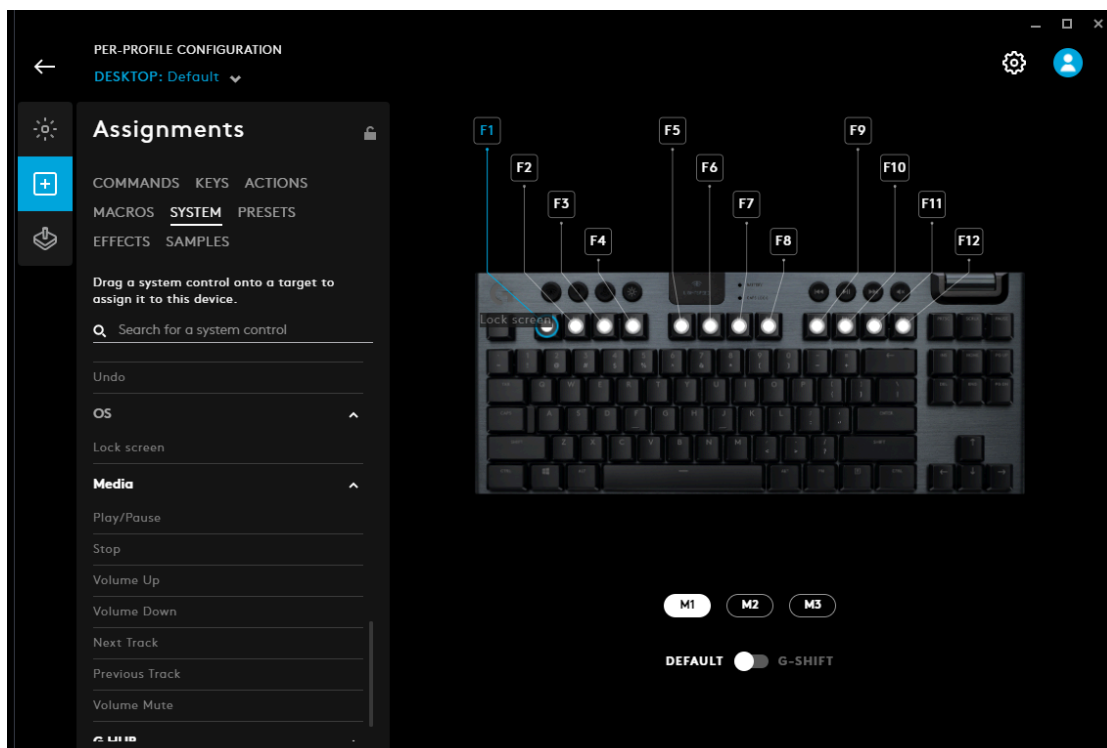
PER-PROFILE CONFIGURATION
DESKTOP: Default

Assignments

COMMANDS KEYS ACTIONS
MACROS SYSTEM PRESETS
EFFECTS SAMPLES

Drag a system control onto a target to assign it to this device.

Search for a system control

Undo

OS

Lock screen

Media

Play/Pause

Stop

Volume Up

Volume Down

Next Track

Previous Track

Volume Mute

G HUB

F1 F2 F3 F4 F5 F6 F7 F8 F9 F10 F11 F12

Lock screen

M1 M2 M3

DEFAULT G-SHIFT